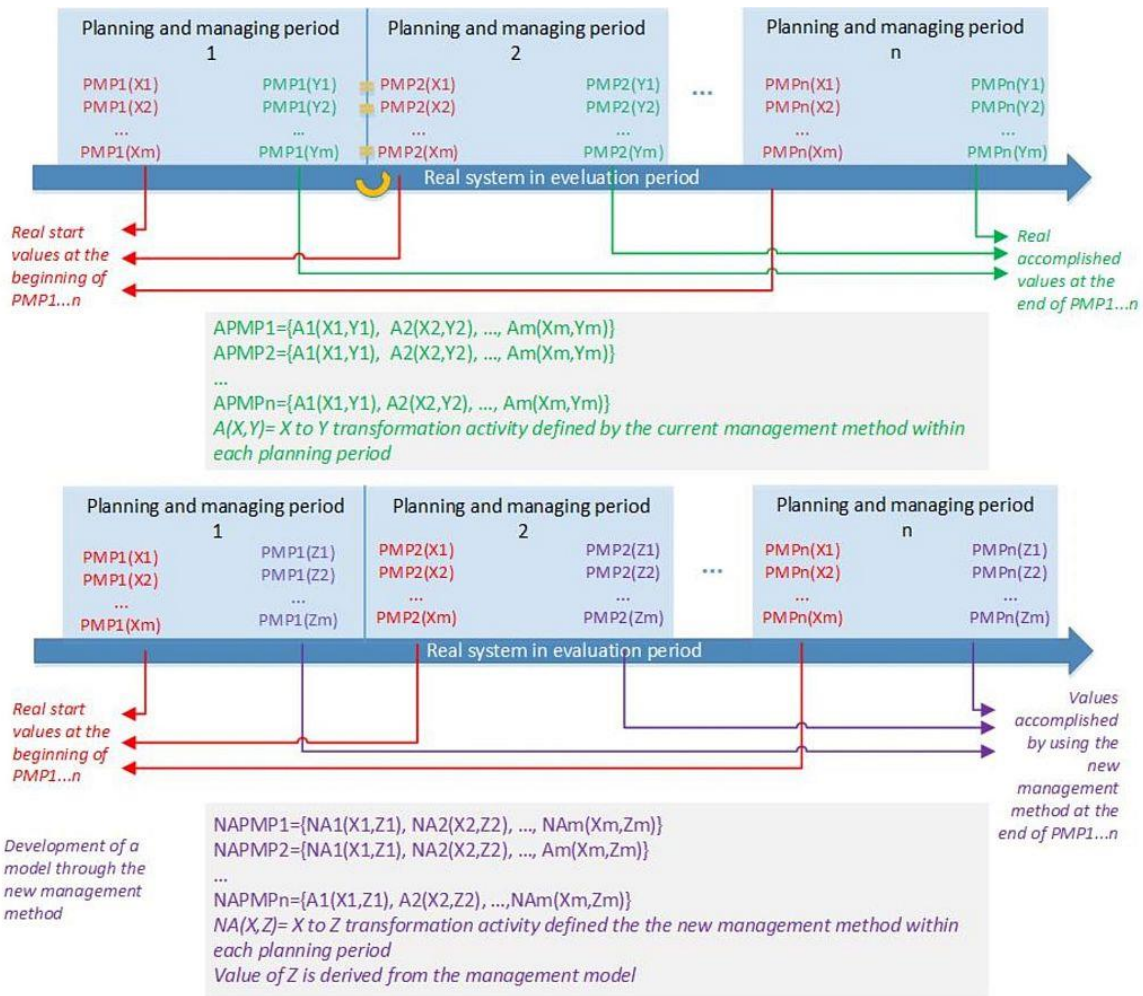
Planning and managing period 1

PMP1(X1)
PMP1(X2)
...
PMP1(Xm)

PMP1(Y1)
PMP1(Y2)
...
PMP1(Ym)

Planning and managing period 2

PMP2(X1)
PMP2(X2)
...
PMP2(Xm)

PMP2(Y1)
PMP2(Y2)
...
PMP2(Ym)

...

Planning and managing period n

PMPn(X1)
PMPn(X2)
...
PMPn(Xm)

PMPn(Y1)
PMPn(Y2)
...
PMPn(Ym)

Real system in eveluation period

Real start values at the beginning of PMP1...n

Real accomplished values at the end of PMP1...n

APMP1={A1(X1,Y1), A2(X2,Y2), ..., Am(Xm,Ym)}
APMP2={A1(X1,Y1), A2(X2,Y2), ..., Am(Xm,Ym)}
...
APMPn={A1(X1,Y1), A2(X2,Y2), ..., Am(Xm,Ym)}
A(X,Y)= X to Y transformation activity defined by the current management method within each planning period

Planning and managing period 1

PMP1(X1)
PMP1(X2)
...
PMP1(Xm)

PMP1(Z1)
PMP1(Z2)
...
PMP1(Zm)

Planning and managing period 2

PMP2(X1)
PMP2(X2)
...
PMP2(Xm)

PMP2(Z1)
PMP2(Z2)
...
PMP2(Zm)

...

Planning and managing period n

PMPn(X1)
PMPn(X2)
...
PMPn(Xm)

PMPn(Z1)
PMPn(Z2)
...
PMPn(Zm)

Real system in evaluation period

Real start values at the beginning of PMP1...n

Values accomplished by using the new management method at the end of PMP1...n

Development of a model through the new management method

NAPMP1={NA1(X1,Z1), NA2(X2,Z2), ..., NAm(Xm,Zm)}
NAPMP2={NA1(X1,Z1), NA2(X2,Z2), ..., Am(Xm,Zm)}
...
NAPMPn={A1(X1,Z1), A2(X2,Z2), ...,NAm(Xm,Zm)}
NA(X,Z)= X to Z transformation activity defined the the new management method within each planning period
Value of Z is derived from the management model